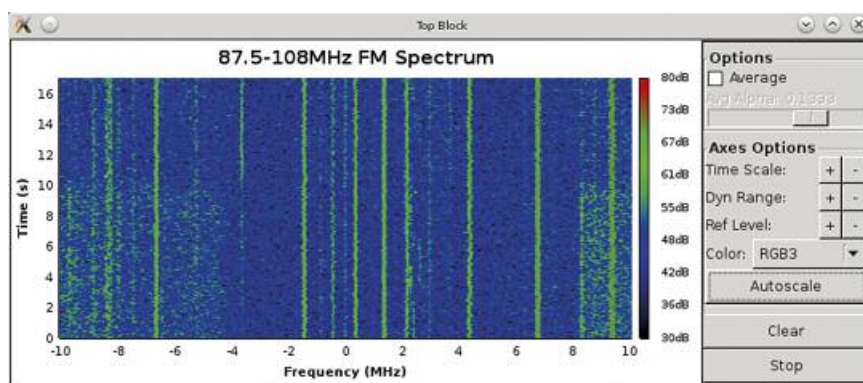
Top Block

87.5-108MHz FM Spectrum

16
14
12
10
8
6
4
2
0

Time (s)

-10 -8 -6 -4 -2 0 2 4 6 8 10

Frequency (MHz)

80dB
73dB
67dB
61dB
55dB
48dB
42dB
36dB
30dB

Options
Average
Avg Alpha: 0.1333

Axes Options
Time Scale: + -
Dyn Range: + -
Ref Level: + -
Color: RGB3

Autoscale

Clear

Stop